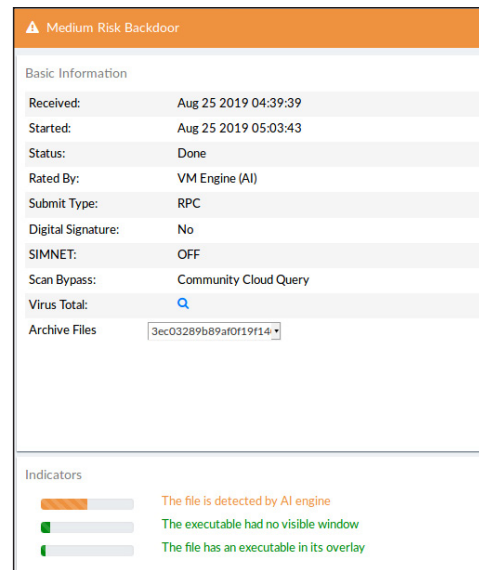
Medium Risk Backdoor

Basic Information

| | |
|---|---|
| Received: | Aug 25 2019 04:39:39 |
| Started: | Aug 25 2019 05:03:43 |
| Status: | Done |
| Rated By: | VM Engine (AI) |
| Submit Type: | RPC |
| Digital Signature: | No |
| SIMNET: | OFF |
| Scan Bypass: | Community Cloud Query |
| Virus Total: | |
| Archive Files | 3ec03289b89af0f19f14 |

Indicators

The file is detected by AI engine

The executable had no visible window

The file has an executable in its overlay